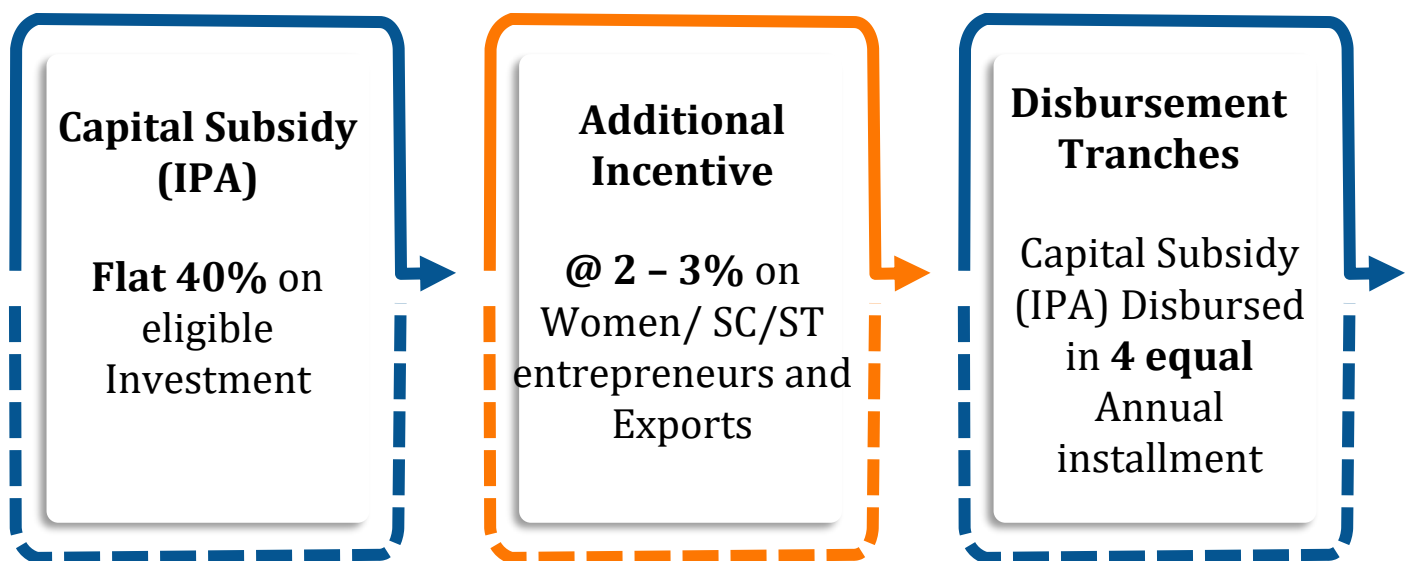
Capital Subsidy (IPA)

Flat 40% on eligible Investment

Additional Incentive

@ 2 – 3% on Women/ SC/ST entrepreneurs and Exports

Disbursement Tranches

Capital Subsidy (IPA) Disbursed in 4 equal Annual installment